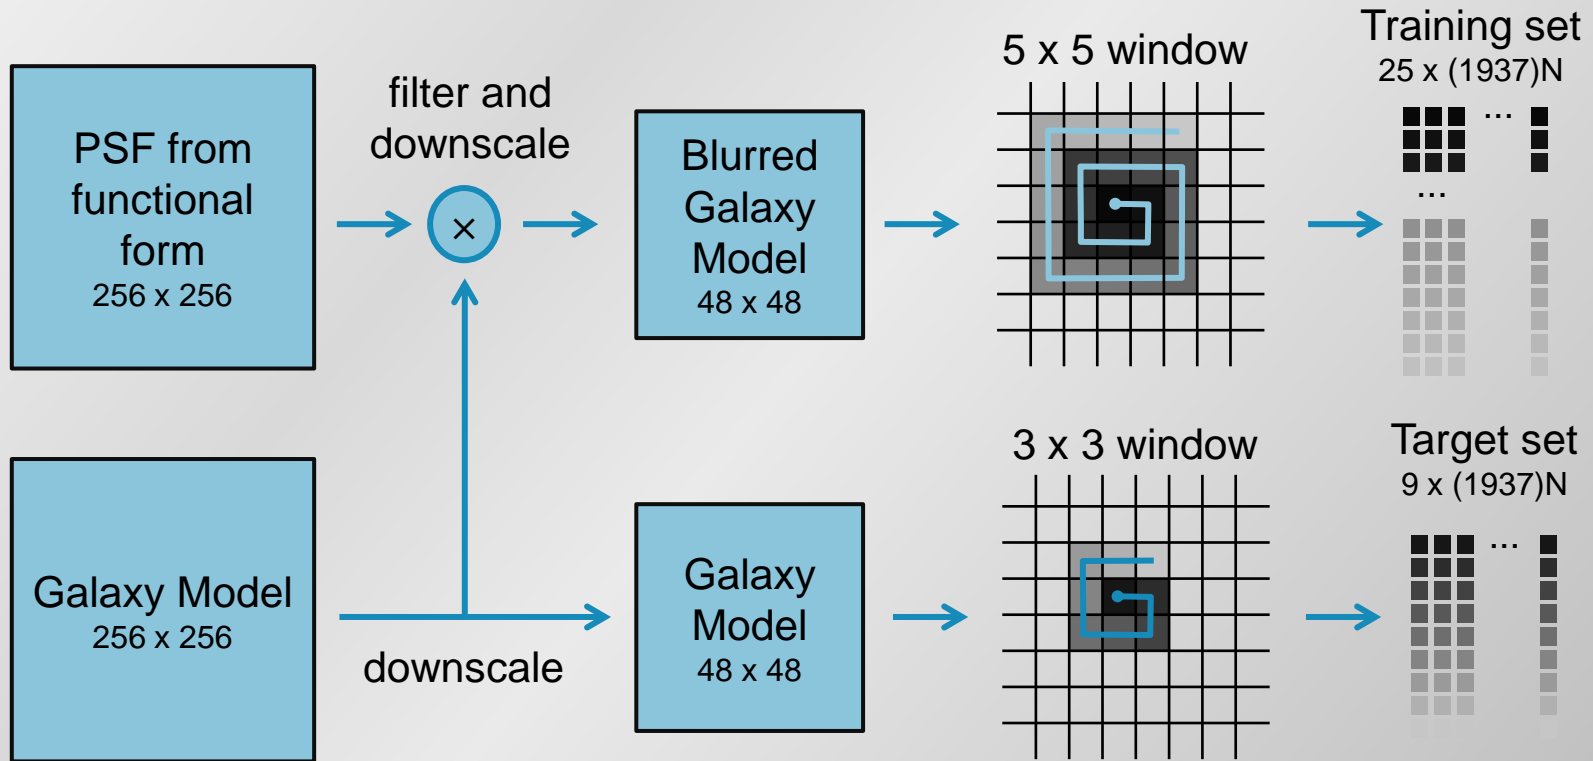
PSF from functional form
256 x 256

filter and downscale

×

Blurred Galaxy Model
48 x 48

5 x 5 window

Training set
25 x (1937)N

...

...

Galaxy Model
256 x 256

downscale

Galaxy Model
48 x 48

3 x 3 window

Target set
9 x (1937)N

...